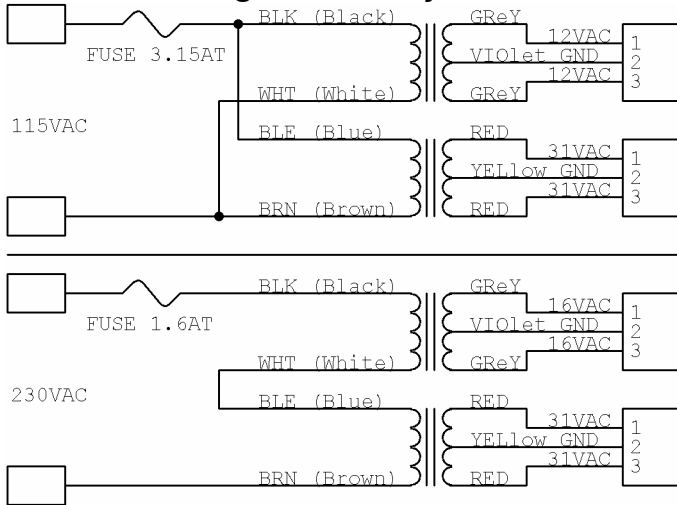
FUSE 3.15AT

BLK (Black)

WHT (White)

BLE (Blue)

BRN (Brown)

115VAC

GReY

VIOlet GND

GReY

12VAC

12VAC

1
2
3

RED

YELlow GND

RED

31VAC

31VAC

1
2
3

FUSE 1.6AT

BLK (Black)

WHT (White)

BLE (Blue)

BRN (Brown)

230VAC

GReY

VIOlet GND

GReY

16VAC

16VAC

1
2
3

RED

YELlow GND

RED

31VAC

31VAC

1
2
3